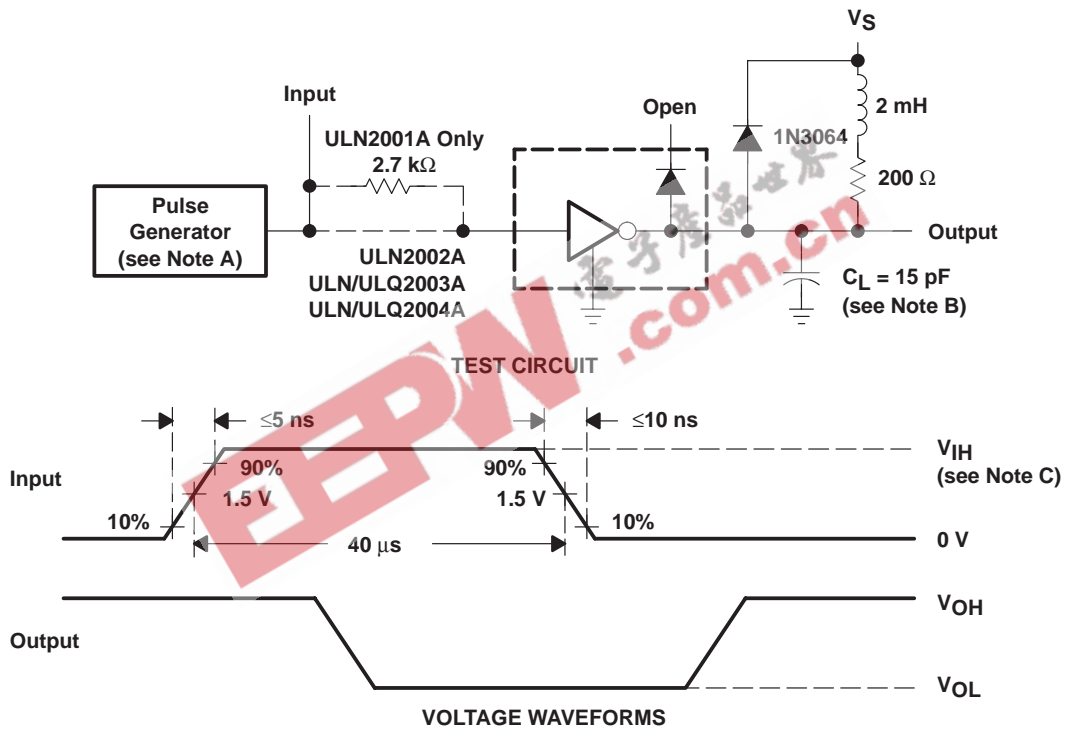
$V_S$

Input

ULN2001A Only
2.7 kΩ

Open

1N3064

2 mH

200 Ω

Pulse Generator (see Note A)

ULN2002A
ULN/ULQ2003A
ULN/ULQ2004A

Output

$C_L$ = 15 pF (see Note B)

EEPW .com.cn

电子产品世界

TEST CIRCUIT

≤5 ns

≤10 ns

$V_{IH}$ (see Note C)

Input

90%

90%

1.5 V

1.5 V

10%

10%

40 μs

0 V

$V_{OH}$

Output

$V_{OL}$

VOLTAGE WAVEFORMS